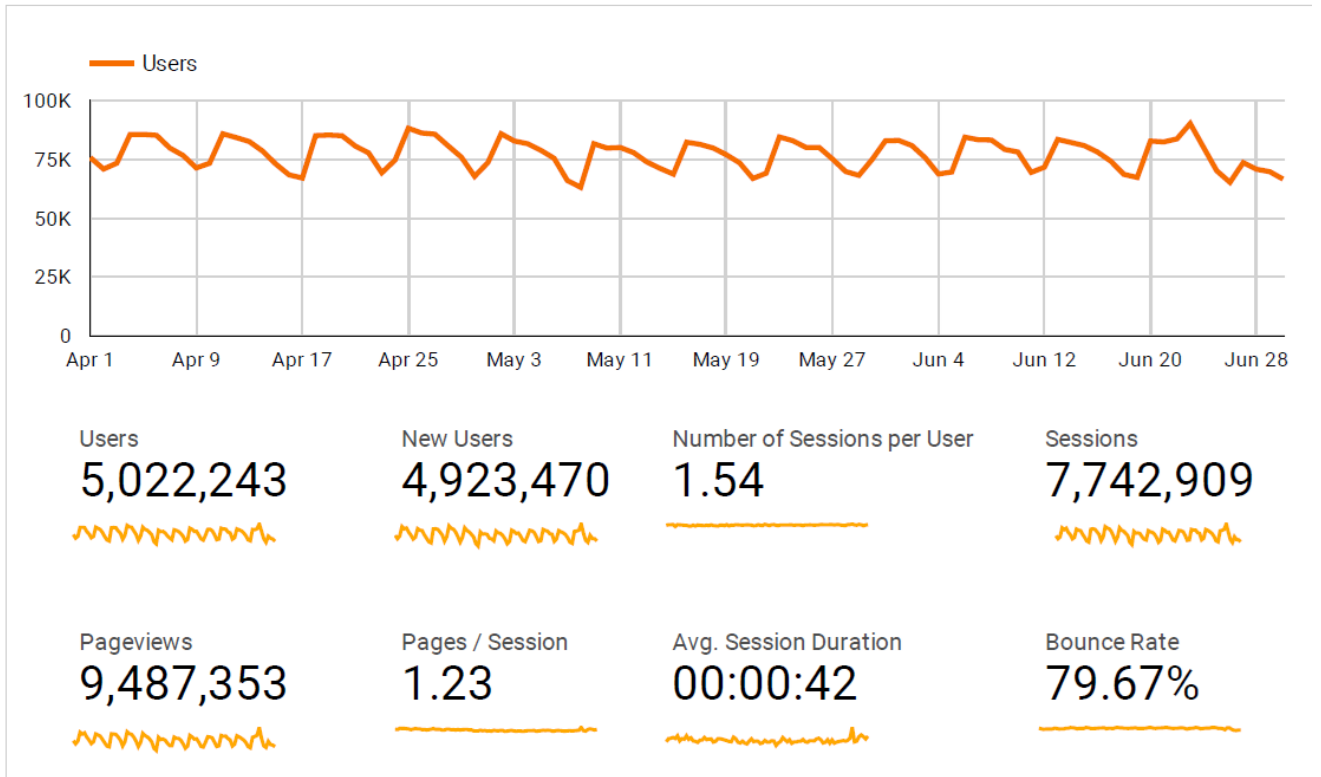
Users

100K
75K
50K
25K
0

Apr 1 Apr 9 Apr 17 Apr 25 May 3 May 11 May 19 May 27 Jun 4 Jun 12 Jun 20 Jun 28

Users
5,022,243

New Users
4,923,470

Number of Sessions per User
1.54

Sessions
7,742,909

Pageviews
9,487,353

Pages / Session
1.23

Avg. Session Duration
00:00:42

Bounce Rate
79.67%